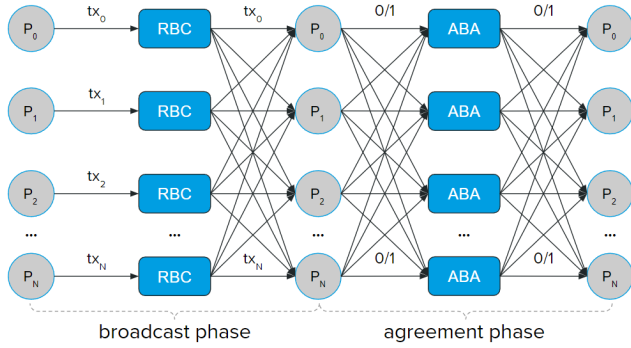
$P_0$ $tx_0$ RBC $tx_0$ $P_0$ 0/1 ABA 0/1 $P_0$

$P_1$ $tx_1$ RBC $P_1$ ABA $P_1$

$P_2$ $tx_2$ RBC $P_2$ ABA $P_2$

... ... ... ... ...

$P_N$ $tx_N$ RBC $tx_N$ $P_N$ 0/1 ABA 0/1 $P_N$

broadcast phase

agreement phase